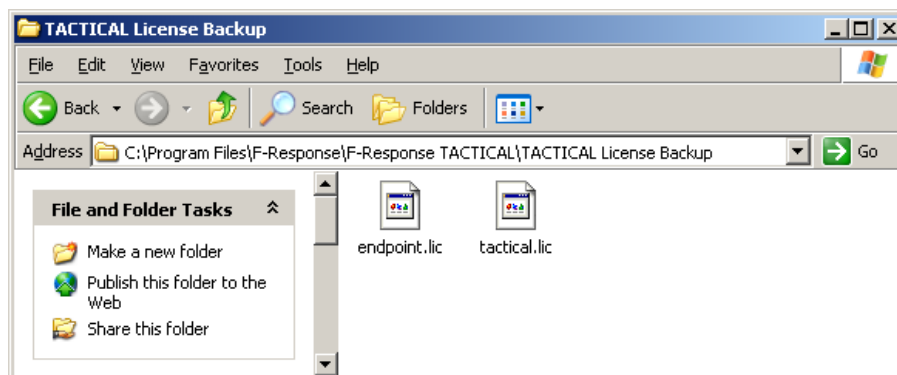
TACTICAL License Backup

File Edit View Favorites Tools Help

Back Search Folders

Address C:\Program Files\F-Response\F-Response TACTICAL\TACTICAL License Backup Go

File and Folder Tasks

Make a new folder

Publish this folder to the Web

Share this folder

endpoint.lic

tactical.lic